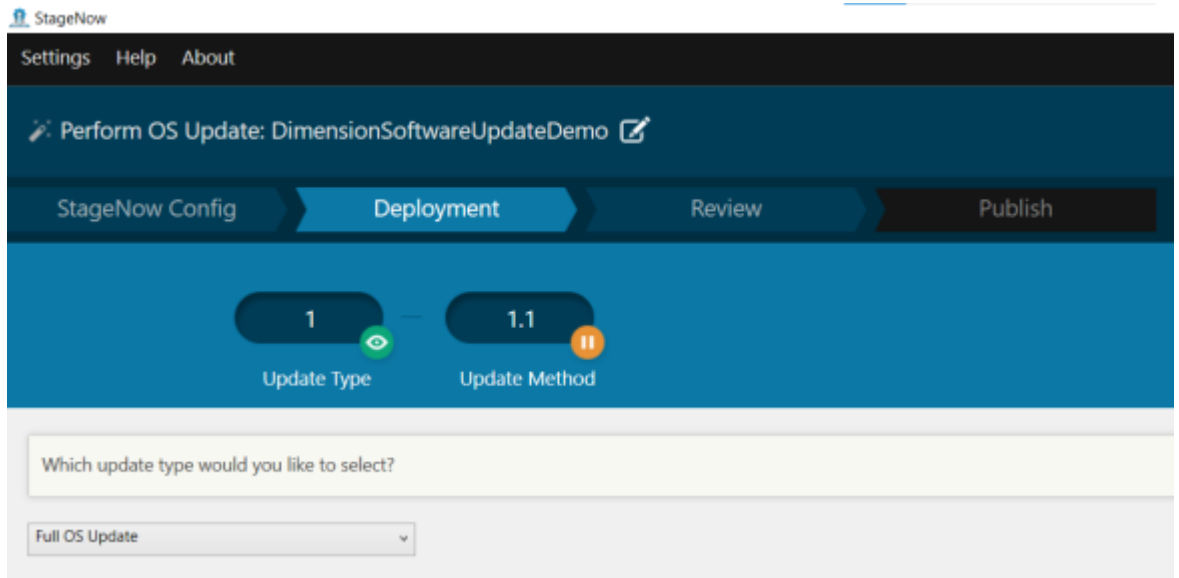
StageNow

Settings Help About

Perform OS Update: DimensionSoftwareUpdateDemo

StageNow Config Deployment Review Publish

1 1.1

Update Type Update Method

Which update type would you like to select?

Full OS Update